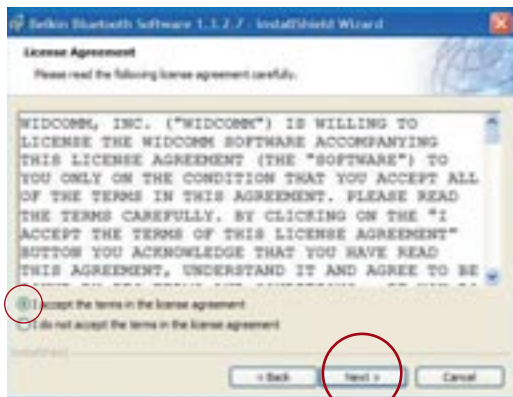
Belkin Bluetooth Software 1.1.2.7 - InstallShield Wizard

License Agreement

Please read the following license agreement carefully.

WIDCOMM, INC. ("WIDCOMM") IS WILLING TO LICENSE THE WIDCOMM SOFTWARE ACCOMPANYING THIS LICENSE AGREEMENT (THE "SOFTWARE") TO YOU ONLY ON THE CONDITION THAT YOU ACCEPT ALL OF THE TERMS IN THIS AGREEMENT. PLEASE READ THE TERMS CAREFULLY. BY CLICKING ON THE "I ACCEPT THE TERMS OF THIS LICENSE AGREEMENT" BUTTON YOU ACKNOWLEDGE THAT YOU HAVE READ THIS AGREEMENT, UNDERSTAND IT AND AGREE TO BE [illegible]

I accept the terms in the license agreement

I do not accept the terms in the license agreement

InstallShield

< Back

Next >

Cancel